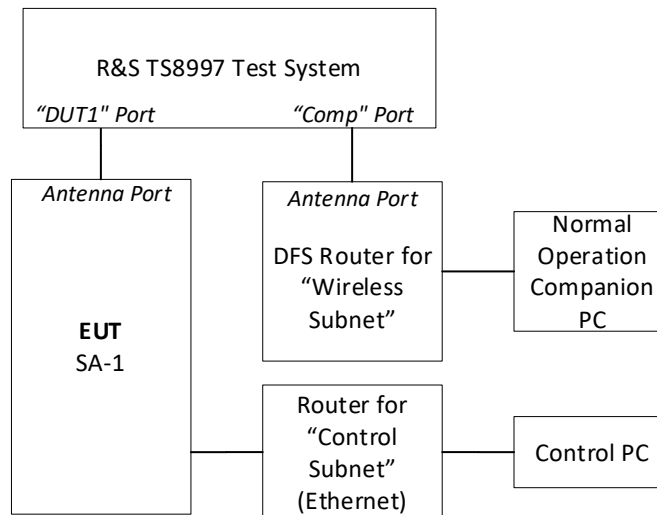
R&S TS8997 Test System

"DUT1" Port

"Comp" Port

Antenna Port

EUT
SA-1

Antenna Port

DFS Router for "Wireless Subnet"

Normal Operation Companion PC

Router for "Control Subnet" (Ethernet)

Control PC